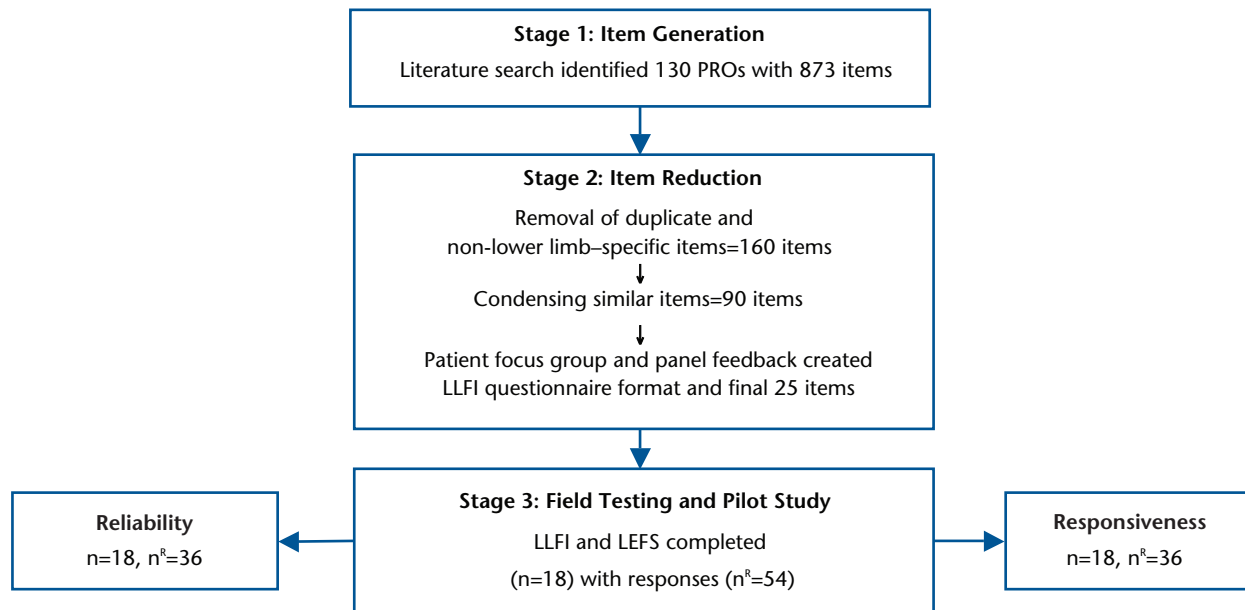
**Stage 1: Item Generation**
Literature search identified 130 PROs with 873 items

**Stage 2: Item Reduction**
Removal of duplicate and non-lower limb–specific items=160 items

Condensing similar items=90 items

Patient focus group and panel feedback created LLFI questionnaire format and final 25 items

**Reliability**
n=18, $n^R$=36

**Stage 3: Field Testing and Pilot Study**
LLFI and LEFS completed
(n=18) with responses ($n^R$=54)

**Responsiveness**
n=18, $n^R$=36